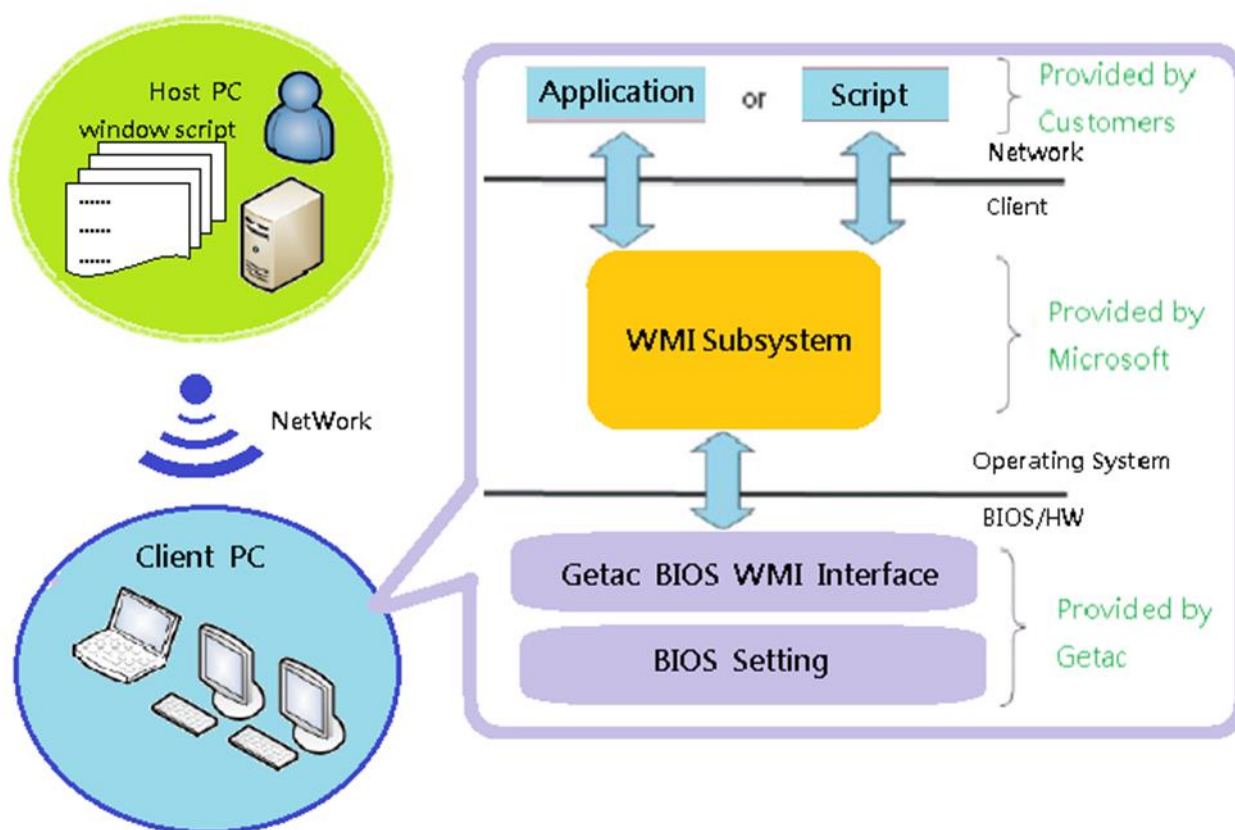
Host PC
window script

NetWork

Client PC

Application or Script

Provided by Customers

Network

Client

WMI Subsystem

Provided by Microsoft

Operating System

BIOS/HW

Getac BIOS WMI Interface

BIOS Setting

Provided by Getac